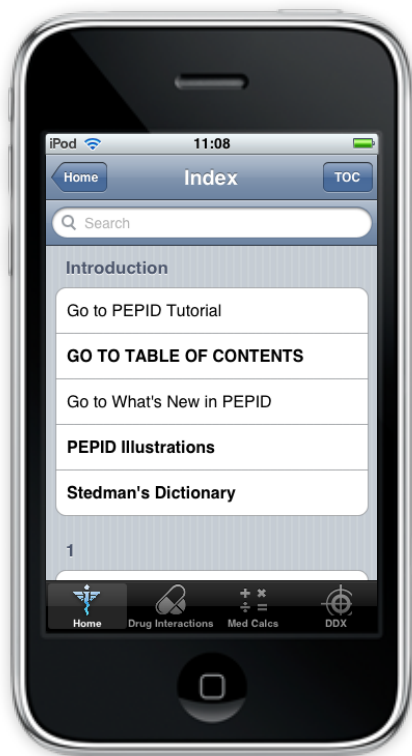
iPod 11:08

Home Index TOC

Search

Introduction

Go to PEPID Tutorial

GO TO TABLE OF CONTENTS

Go to What's New in PEPID

PEPID Illustrations

Stedman's Dictionary

1

Home Drug Interactions Med Calcs DDX